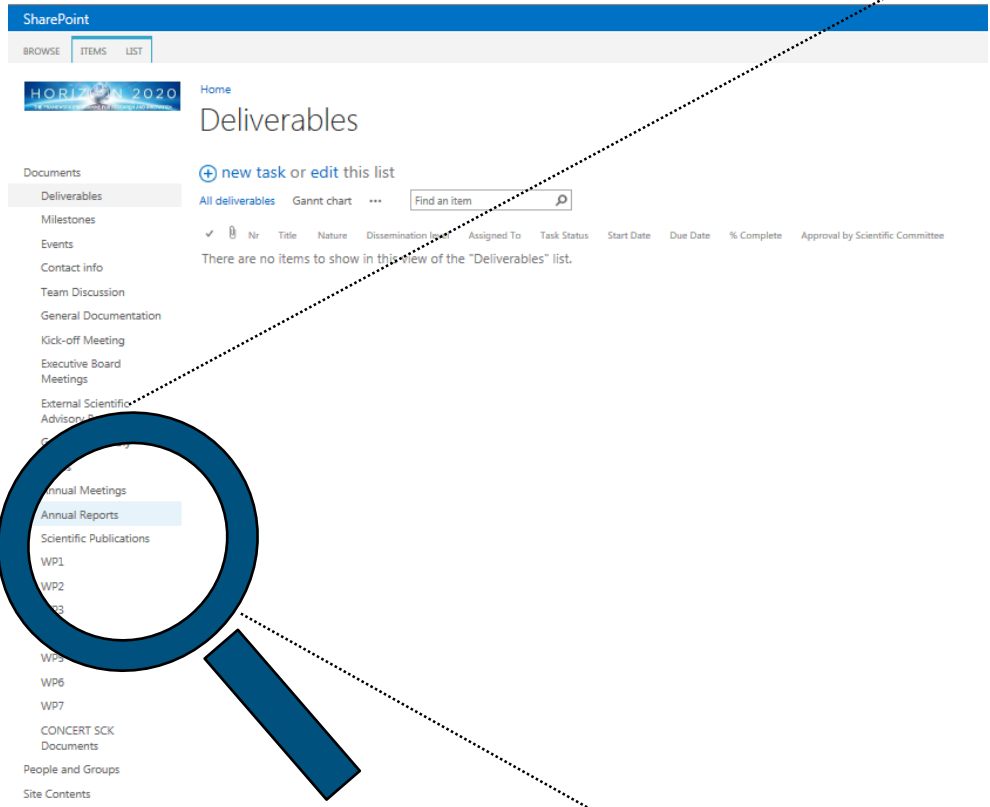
SharePoint

BROWSE ITEMS LIST

HORIZ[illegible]N 2020

Home

Deliverables

Documents
Deliverables
Milestones
Events
Contact info
Team Discussion
General Documentation
Kick-off Meeting
Executive Board Meetings
External Scientific Advisory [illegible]
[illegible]
Annual Meetings
Annual Reports
Scientific Publications
WP1
WP2
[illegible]3
WP5
WP6
WP7
CONCERT SCK Documents
People and Groups
Site Contents

new task or edit this list

All deliverables Gannt chart ••• Find an item

| ✓ | Nr | Title | Nature | Dissemination level | Assigned To | Task Status | Start Date | Due Date | % Complete | Approval by Scientific Committee |
|---|---|---|---|---|---|---|---|---|---|---|

There are no items to show in this view of the "Deliverables" list.